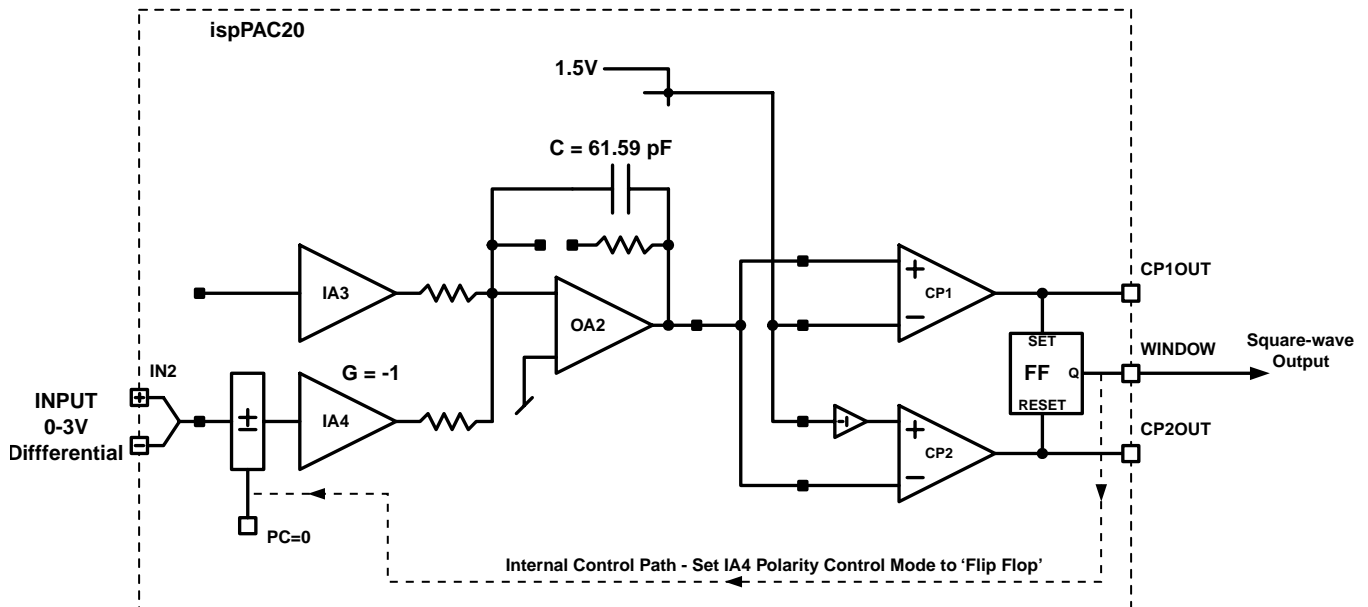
ispPAC20

1.5V

C = 61.59 pF

IA3

OA2

CP1

CP1OUT

SET

FF

Q

RESET

WINDOW

Square-wave Output

IN2

INPUT 0-3V Diffferential

±

G = -1

IA4

CP2

CP2OUT

PC=0

Internal Control Path - Set IA4 Polarity Control Mode to ‘Flip Flop’